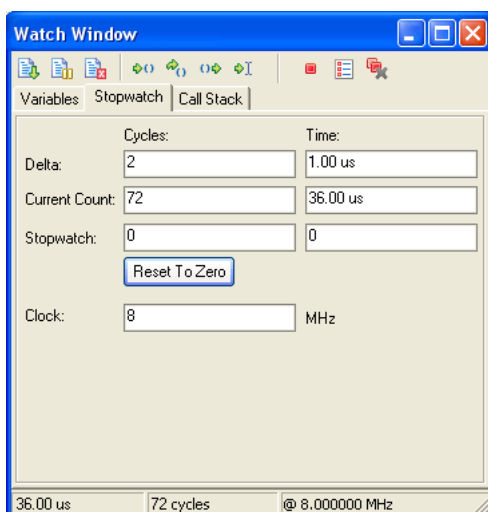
Watch Window

Variables | Stopwatch | Call Stack

| | Cycles: | Time: |
|---|---|---|
| Delta: | 2 | 1.00 us |
| Current Count: | 72 | 36.00 us |
| Stopwatch: | 0 | 0 |

Reset To Zero

Clock: 8 MHz

36.00 us | 72 cycles | @ 8.000000 MHz